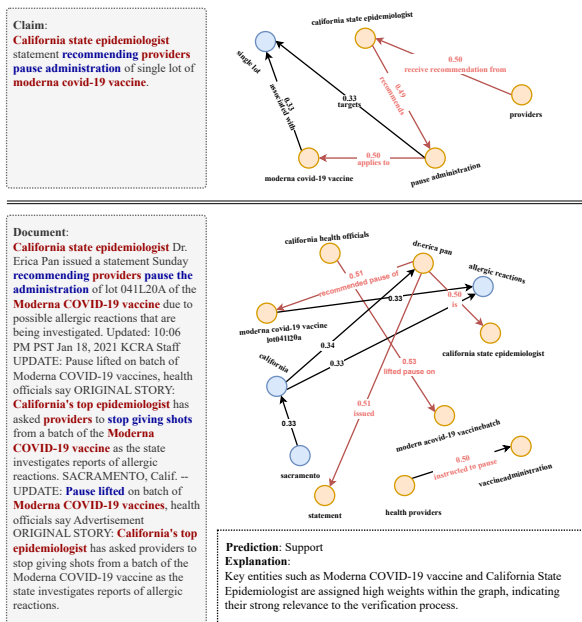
Claim:
California state epidemiologist statement recommending providers pause administration of single lot of moderna covid-19 vaccine.

california state epidemiologist
single lot
0.50
receive recommendation from
0.49
recommends
0.33
associated with
0.33
targets
providers
moderna covid-19 vaccine
0.50
applies to
pause administration

Document:
California state epidemiologist Dr. Erica Pan issued a statement Sunday recommending providers pause the administration of lot 041L20A of the Moderna COVID-19 vaccine due to possible allergic reactions that are being investigated. Updated: 10:06 PM PST Jan 18, 2021 KCRA Staff UPDATE: Pause lifted on batch of Moderna COVID-19 vaccines, health officials say ORIGINAL STORY: California's top epidemiologist has asked providers to stop giving shots from a batch of the Moderna COVID-19 vaccine as the state investigates reports of allergic reactions. SACRAMENTO, Calif. -- UPDATE: Pause lifted on batch of Moderna COVID-19 vaccines, health officials say Advertisement ORIGINAL STORY: California's top epidemiologist has asked providers to stop giving shots from a batch of the Moderna COVID-19 vaccine as the state investigates reports of allergic reactions.

california health officials
dr.erica pan
allergic reactions
0.51
recommended pause of
0.33
0.50
is
moderna covid-19 vaccine lot041l20a
california state epidemiologist
0.34
california
0.33
0.53
lifted pause on
0.51
issued
0.33
modern acovid-19 vaccinebatch
sacramento
0.50
instructed to pause
vaccineadministration
statement
health providers

Prediction: Support
Explanation:
Key entities such as Moderna COVID-19 vaccine and California State Epidemiologist are assigned high weights within the graph, indicating their strong relevance to the verification process.